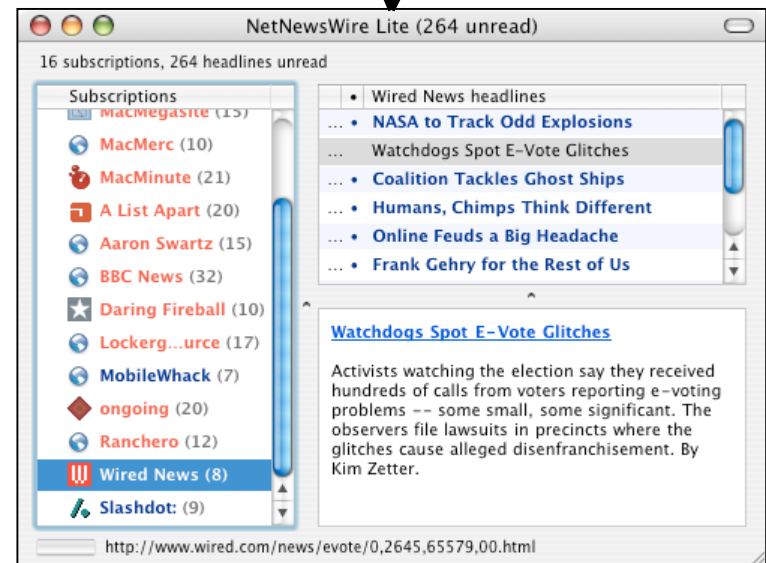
NetNewsWire Lite (264 unread)

16 subscriptions, 264 headlines unread

Subscriptions

MacMegasite (15)
MacMerc (10)
MacMinute (21)
A List Apart (20)
Aaron Swartz (15)
BBC News (32)
Daring Fireball (10)
Lockerg...urce (17)
MobileWhack (7)
ongoing (20)
Ranchero (12)
Wired News (8)
Slashdot: (9)

• Wired News headlines

... • NASA to Track Odd Explosions
... Watchdogs Spot E-Vote Glitches
... • Coalition Tackles Ghost Ships
... • Humans, Chimps Think Different
... • Online Feuds a Big Headache
... • Frank Gehry for the Rest of Us

Watchdogs Spot E-Vote Glitches

Activists watching the election say they received hundreds of calls from voters reporting e-voting problems -- some small, some significant. The observers file lawsuits in precincts where the glitches cause alleged disenfranchisement. By Kim Zetter.

http://www.wired.com/news/evote/0,2645,65579,00.html